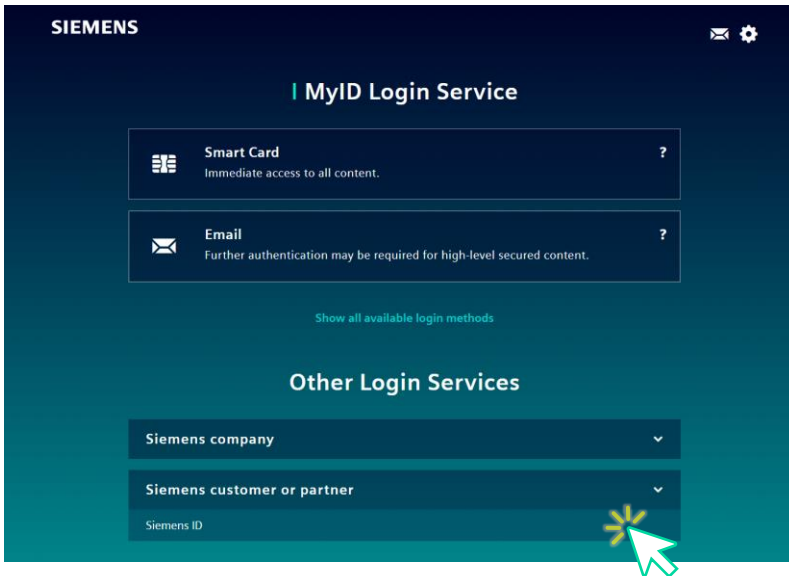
SIEMENS

MyID Login Service

Smart Card
Immediate access to all content.
?

Email
Further authentication may be required for high-level secured content.
?

Show all available login methods

Other Login Services

Siemens company

Siemens customer or partner

Siemens ID